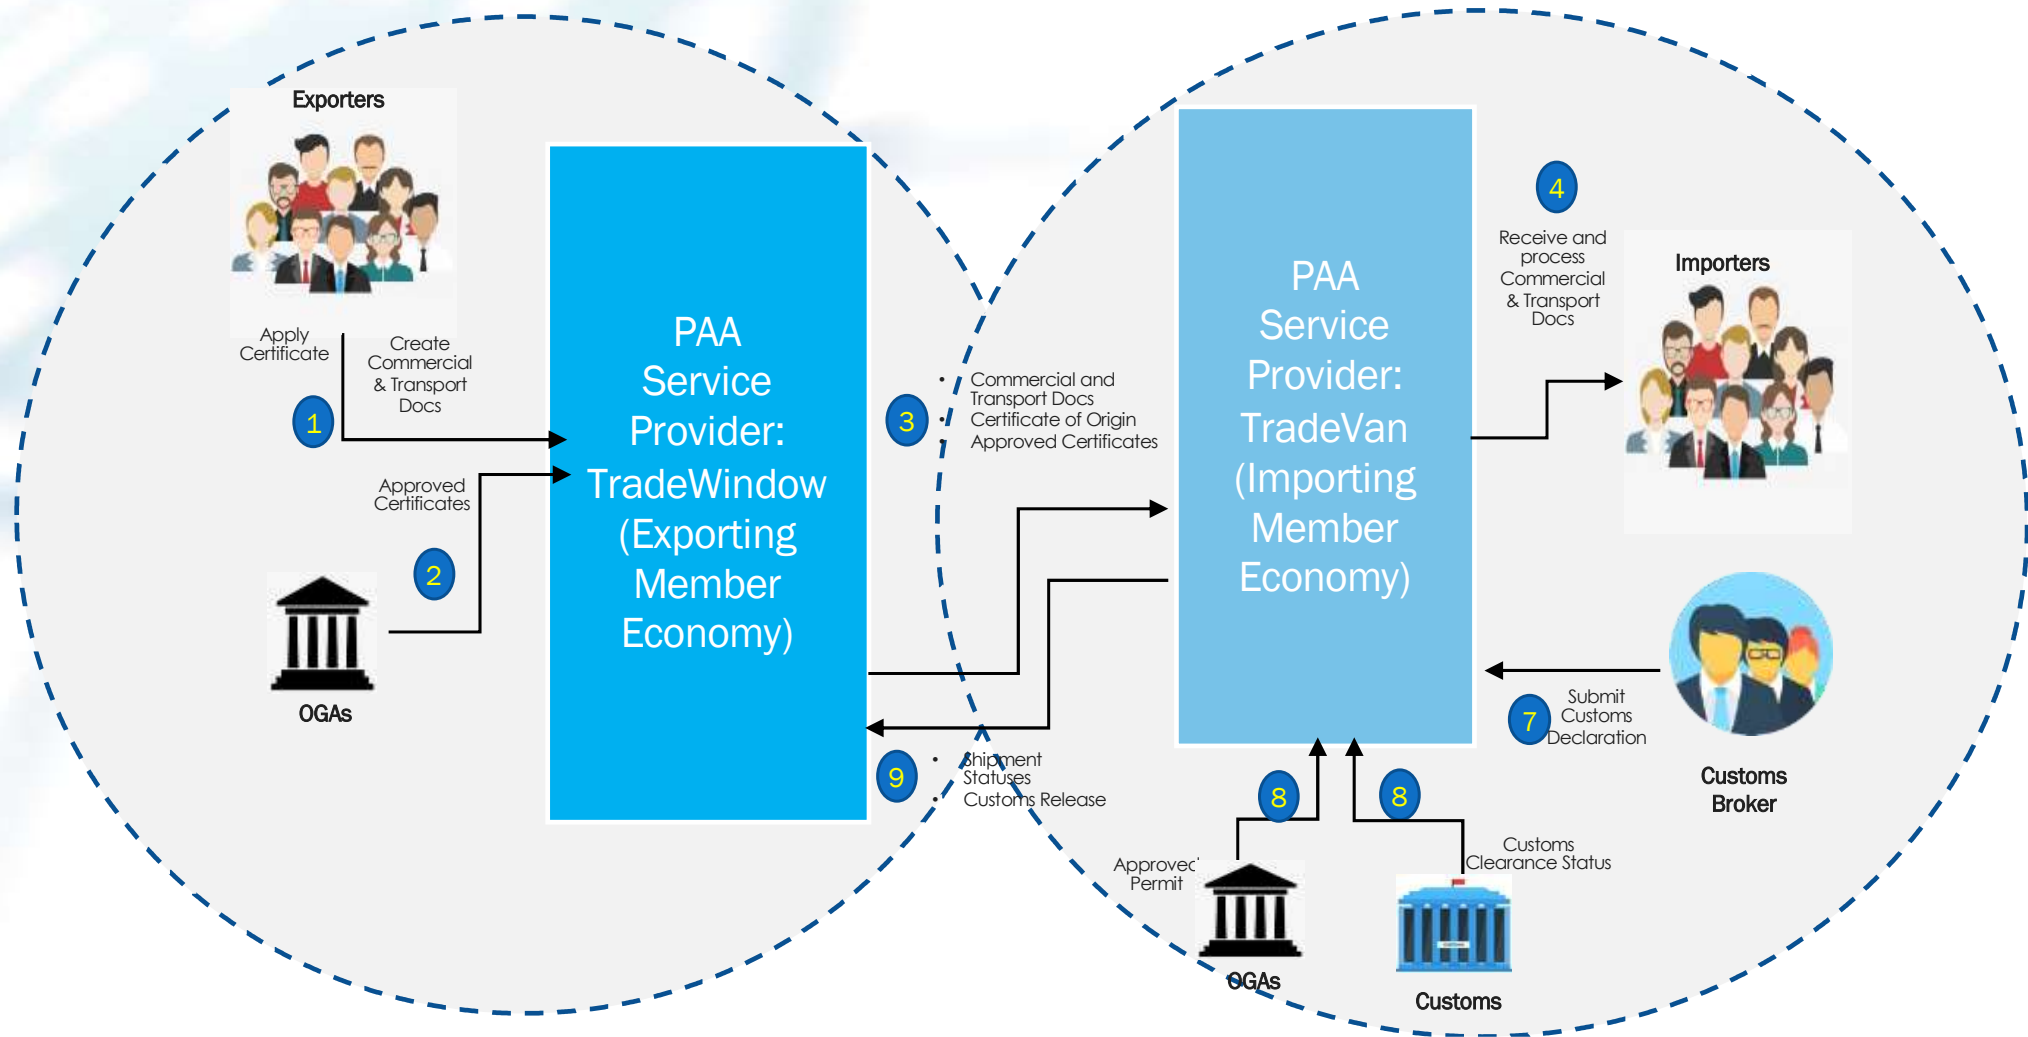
Exporters

Apply Certificate

Create Commercial & Transport Docs

1

Approved Certificates

2

OGAs

PAA Service Provider: TradeWindow (Exporting Member Economy)

3

• Commercial and Transport Docs
• Certificate of Origin
• Approved Certificates

9

• Shipment Statuses
• Customs Release

PAA Service Provider: TradeVan (Importing Member Economy)

4

Receive and process Commercial & Transport Docs

Importers

7

Submit Customs Declaration

Customs Broker

8

Approved Permit

OGAs

8

Customs Clearance Status

Customs